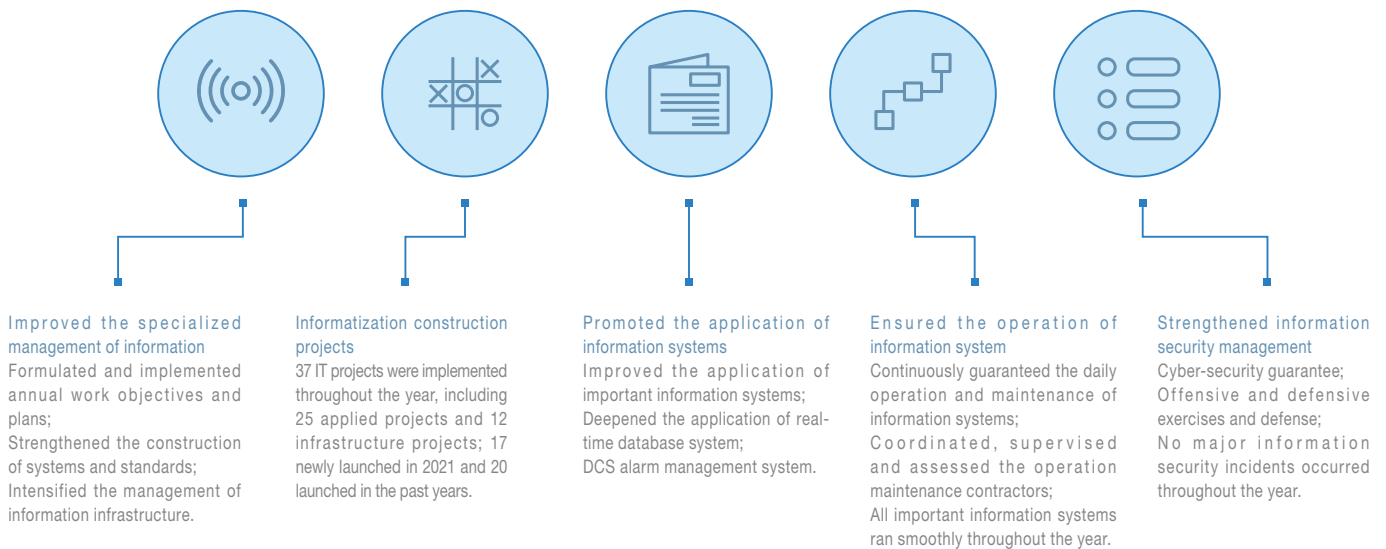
Improved the specialized management of information
Formulated and implemented annual work objectives and plans;
Strengthened the construction of systems and standards;
Intensified the management of information infrastructure.

Informatization construction projects
37 IT projects were implemented throughout the year, including 25 applied projects and 12 infrastructure projects; 17 newly launched in 2021 and 20 launched in the past years.

Promoted the application of information systems
Improved the application of important information systems;
Deepened the application of real-time database system;
DCS alarm management system.

Ensured the operation of information system
Continuously guaranteed the daily operation and maintenance of information systems;
Coordinated, supervised and assessed the operation maintenance contractors;
All important information systems ran smoothly throughout the year.

Strengthened information security management
Cyber-security guarantee;
Offensive and defensive exercises and defense;
No major information security incidents occurred throughout the year.